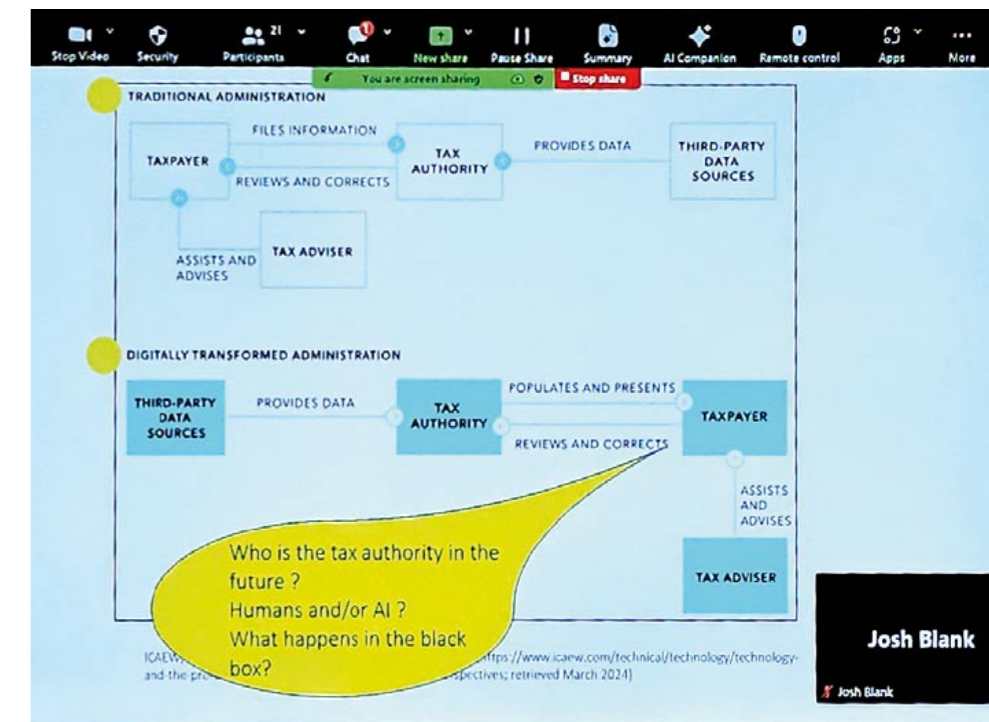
Stop Video Security 21 Participants 1 Chat New share Pause Share Summary AI Companion Remote control Apps More

You are screen sharing Stop share

TRADITIONAL ADMINISTRATION

TAXPAYER

FILES INFORMATION

REVIEWS AND CORRECTS

TAX AUTHORITY

PROVIDES DATA

THIRD-PARTY DATA SOURCES

ASSISTS AND ADVISES

TAX ADVISER

DIGITALLY TRANSFORMED ADMINISTRATION

THIRD-PARTY DATA SOURCES

PROVIDES DATA

TAX AUTHORITY

POPULATES AND PRESENTS

REVIEWS AND CORRECTS

TAXPAYER

ASSISTS AND ADVISES

TAX ADVISER

Who is the tax authority in the future ?
Humans and/or AI ?
What happens in the black box?

ICAEW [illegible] ttps://www.icaew.com/technical/technology/technology-and-the-pro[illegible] spectives; retrieved March 2024)

Josh Blank

Josh Blank